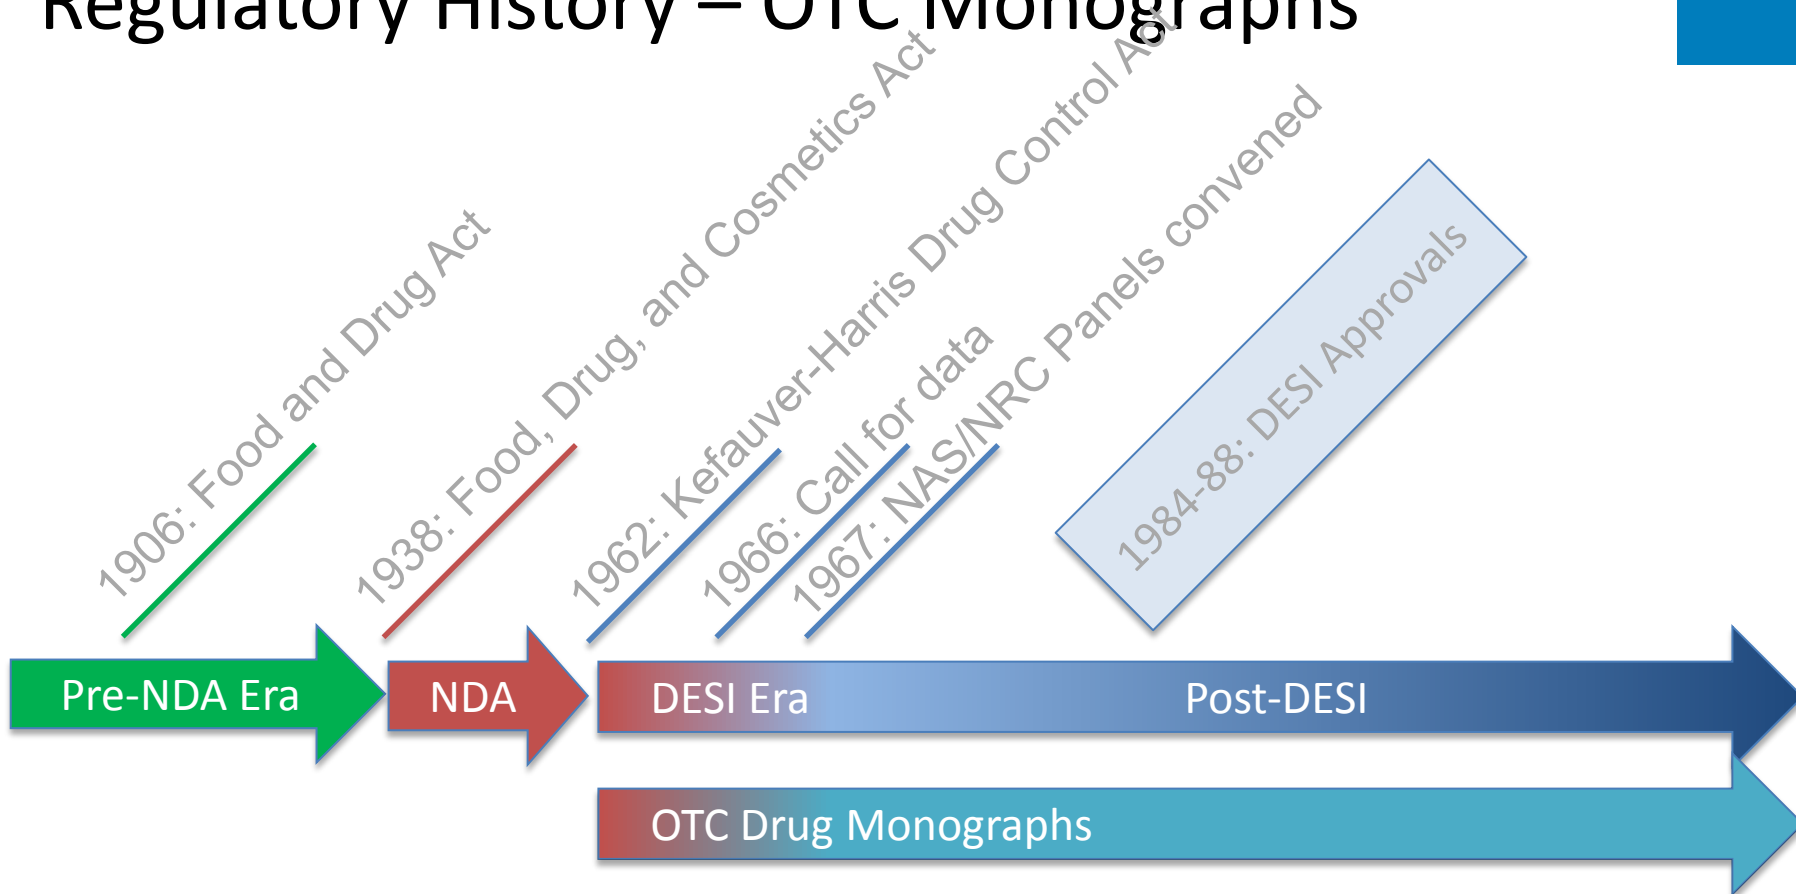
Regulatory History – OTC Monographs

1906: Food and Drug Act

1938: Food, Drug, and Cosmetics Act

1962: Kefauver-Harris Drug Control Act

1966: Call for data

1967: NAS/NRC Panels convened

1984-88: DESI Approvals

Pre-NDA Era

NDA

DESI Era

Post-DESI

OTC Drug Monographs